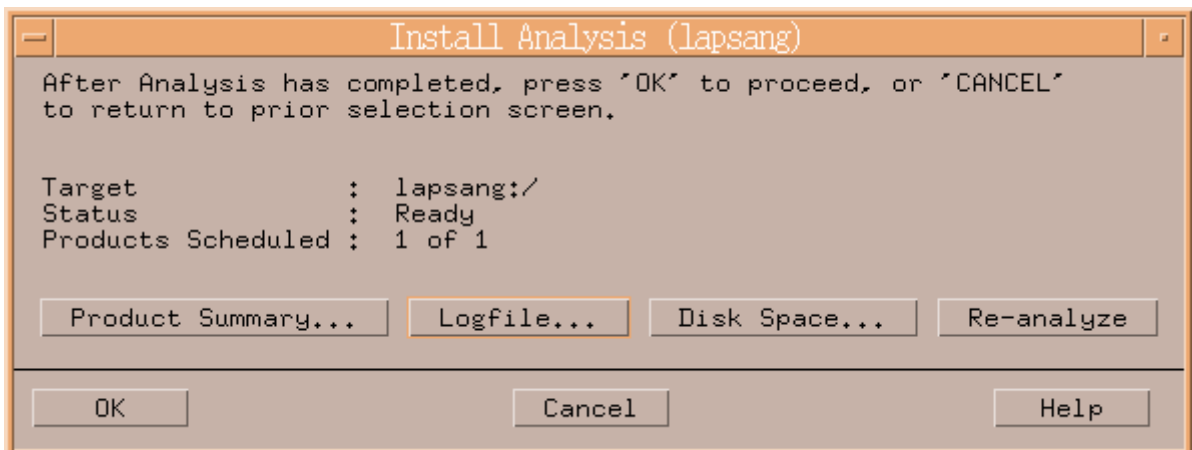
Install Analysis (lapsang)

After Analysis has completed, press 'OK' to proceed, or 'CANCEL' to return to prior selection screen.

Target : lapsang:/
Status : Ready
Products Scheduled : 1 of 1

Product Summary... Logfile... Disk Space... Re-analyze

OK Cancel Help